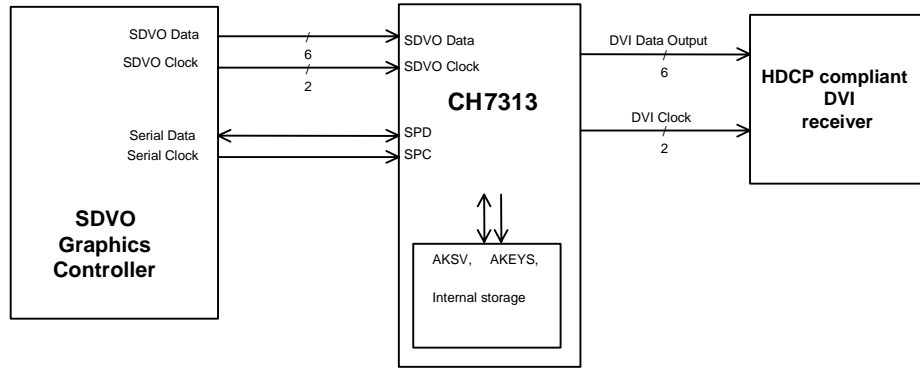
SDVO Data
SDVO Clock
6
2
Serial Data
Serial Clock

SDVO Graphics Controller

SDVO Data
SDVO Clock
CH7313
SPD
SPC

AKSV, AKEYS,
Internal storage

DVI Data Output
6
DVI Clock
2

HDCP compliant DVI receiver